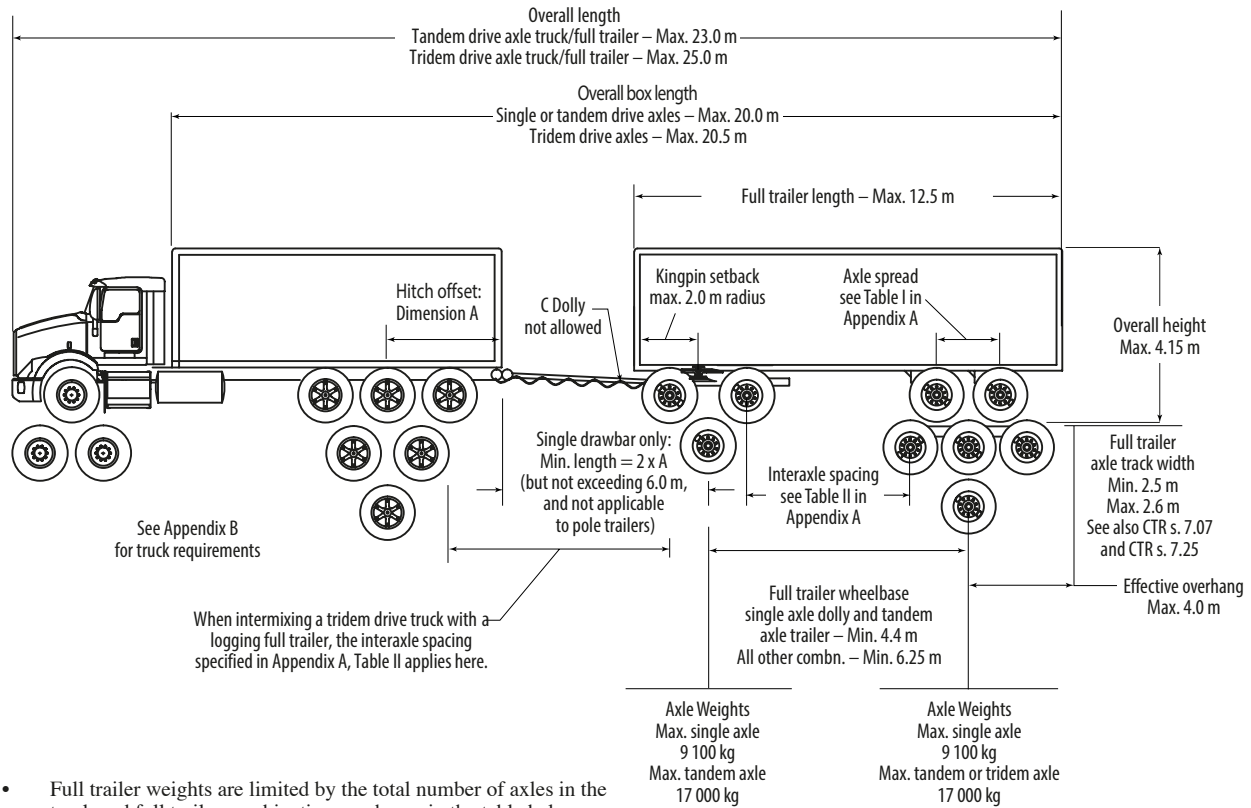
Overall length
Tandem drive axle truck/full trailer – Max. 23.0 m
Tridem drive axle truck/full trailer – Max. 25.0 m

Overall box length
Single or tandem drive axles – Max. 20.0 m
Tridem drive axles – Max. 20.5 m

Full trailer length – Max. 12.5 m

Hitch offset:
Dimension A

C Dolly
not allowed

Kingpin setback
max. 2.0 m radius

Axle spread
see Table I in
Appendix A

Overall height
Max. 4.15 m

Single drawbar only:
Min. length = 2 x A
(but not exceeding 6.0 m,
and not applicable
to pole trailers)

Interaxle spacing
see Table II in
Appendix A

Full trailer
axle track width
Min. 2.5 m
Max. 2.6 m
See also CTR s. 7.07
and CTR s. 7.25

See Appendix B
for truck requirements

Effective overhang
Max. 4.0 m

Full trailer wheelbase
single axle dolly and tandem
axle trailer – Min. 4.4 m
All other combn. – Min. 6.25 m

When intermixing a tridem drive truck with a logging full trailer, the interaxle spacing specified in Appendix A, Table II applies here.

Axle Weights
Max. single axle
9 100 kg
Max. tandem axle
17 000 kg

Axle Weights
Max. single axle
9 100 kg
Max. tandem or tridem axle
17 000 kg

• Full trailer weights are limited by the total number of axles in the truck and full trailer combination as shown in the table below